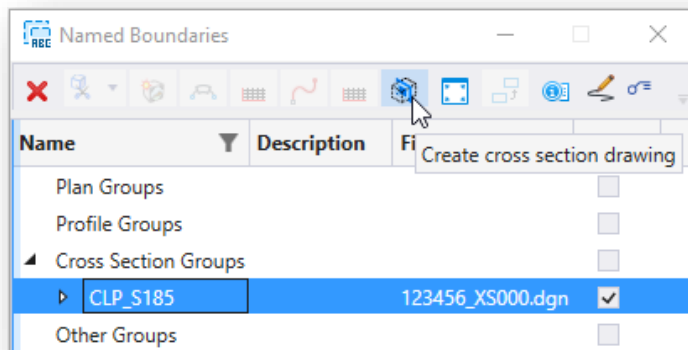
Named Boundaries

| Name | Description | Fi |
|---|---|---|
| Plan Groups | | |
| Profile Groups | | |
| Cross Section Groups | | |
| CLP_S185 | | 123456_XS000.dgn |
| Other Groups | | |

Create cross section drawing